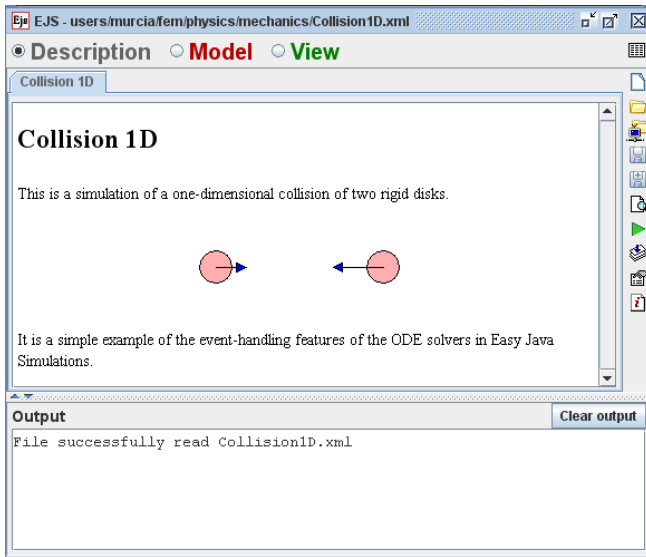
Ejs EJS - users/murcia/fem/physics/mechanics/Collision1D.xml

Description Model View

Collision 1D

Collision 1D

This is a simulation of a one-dimensional collision of two rigid disks.

It is a simple example of the event-handling features of the ODE solvers in Easy Java Simulations.

Output

Clear output

File successfully read Collision1D.xml